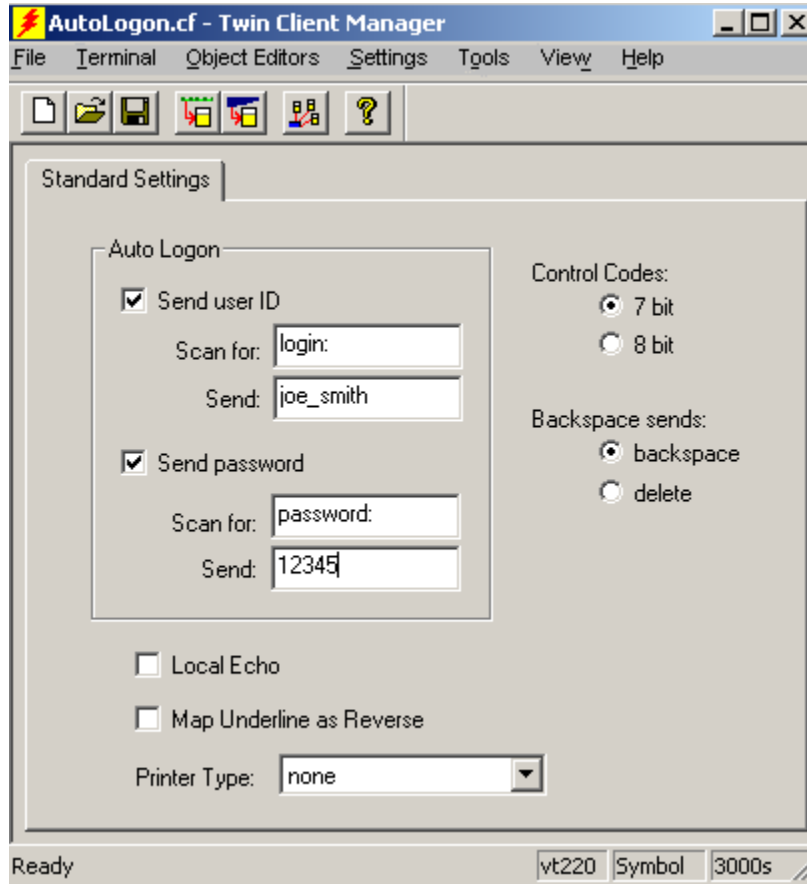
AutoLogon.cf - Twin Client Manager

File Terminal Object Editors Settings Tools View Help

Standard Settings

Auto Logon

Send user ID

Scan for: login:

Send: joe_smith

Send password

Scan for: password:

Send: 12345

Control Codes:

7 bit

8 bit

Backspace sends:

backspace

delete

Local Echo

Map Underline as Reverse

Printer Type: none

Ready vt220 Symbol 3000s